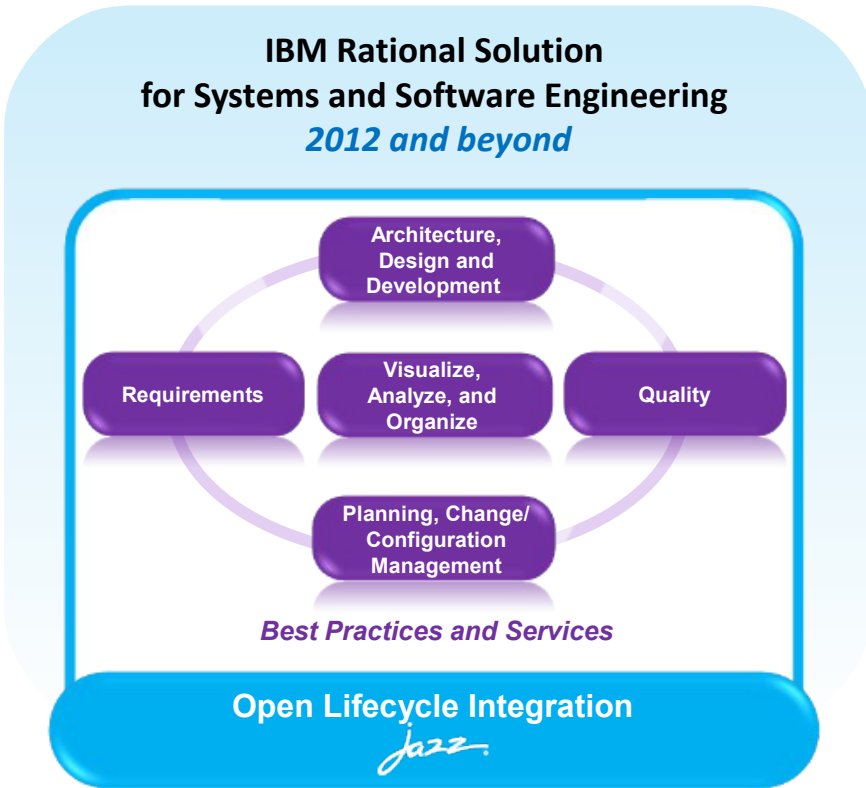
IBM Rational Solution for Systems and Software Engineering
2012 and beyond

Architecture, Design and Development

Requirements

Visualize, Analyze, and Organize

Quality

Planning, Change/ Configuration Management

Best Practices and Services

Open Lifecycle Integration
Jazz